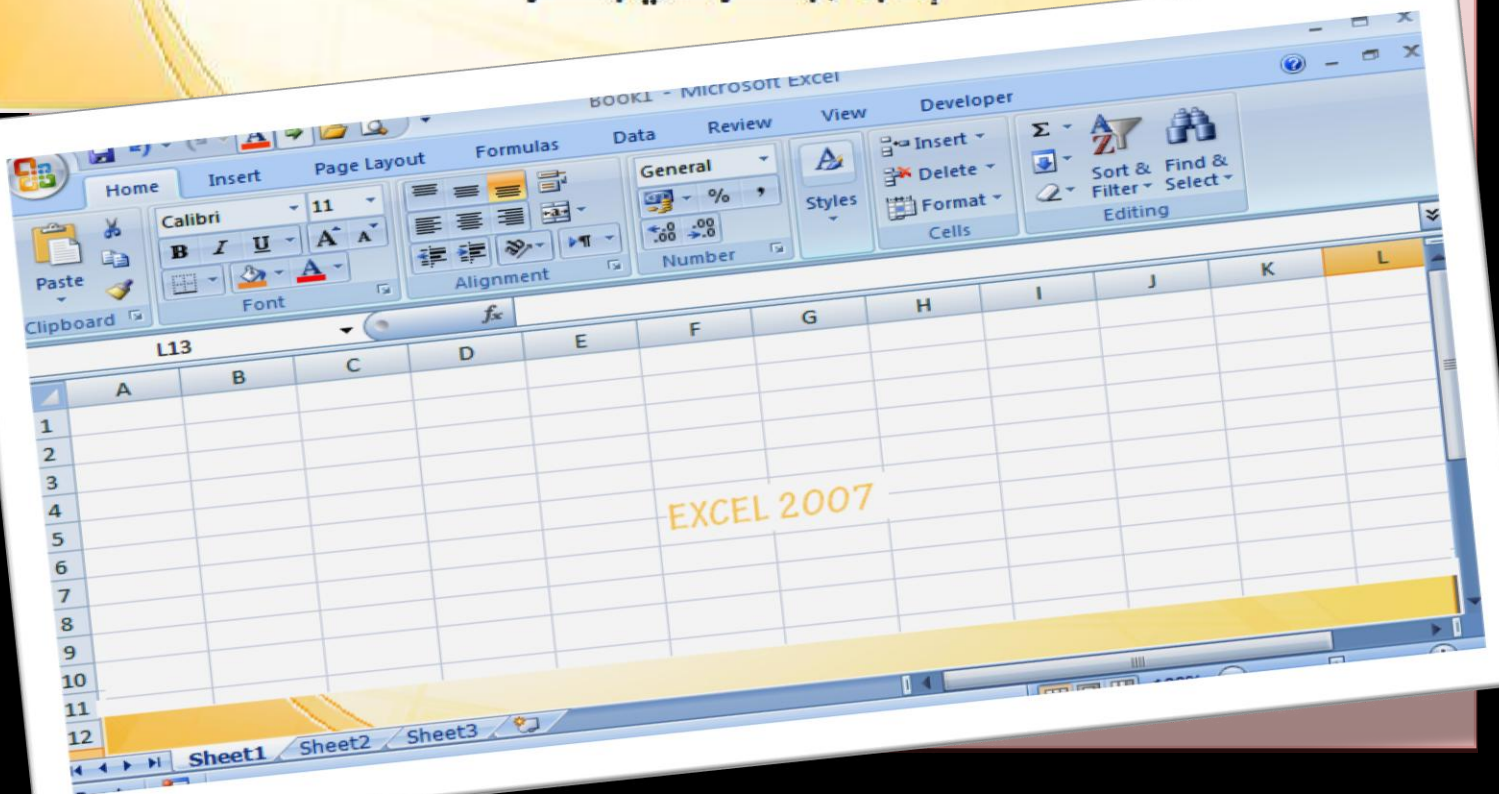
Book1 - Microsoft Excel

Home Insert Page Layout Formulas Data Review View Developer

Paste
Clipboard
Calibri 11
B I U A A
Font
Alignment
General
% ,
$\leftarrow.00$ $.00\rightarrow.0$
Number
Styles
Insert
Delete
Format
Cells
Σ
Sort & Filter
Find & Select
Editing

L13 fx

| | A | B | C | D | E | F | G | H | I | J | K | L |
|---|---|---|---|---|---|---|---|---|---|---|---|---|
| 1 | | | | | | | | | | | | |
| 2 | | | | | | | | | | | | |
| 3 | | | | | | | | | | | | |
| 4 | | | | | | | | | | | | |
| 5 | | | | | | | | | | | | |
| 6 | | | | | | | | | | | | |
| 7 | | | | | | | | | | | | |
| 8 | | | | | | | | | | | | |
| 9 | | | | | | | | | | | | |
| 10 | | | | | | | | | | | | |
| 11 | | | | | | | | | | | | |
| 12 | | | | | | | | | | | | |

EXCEL 2007

Sheet1 Sheet2 Sheet3